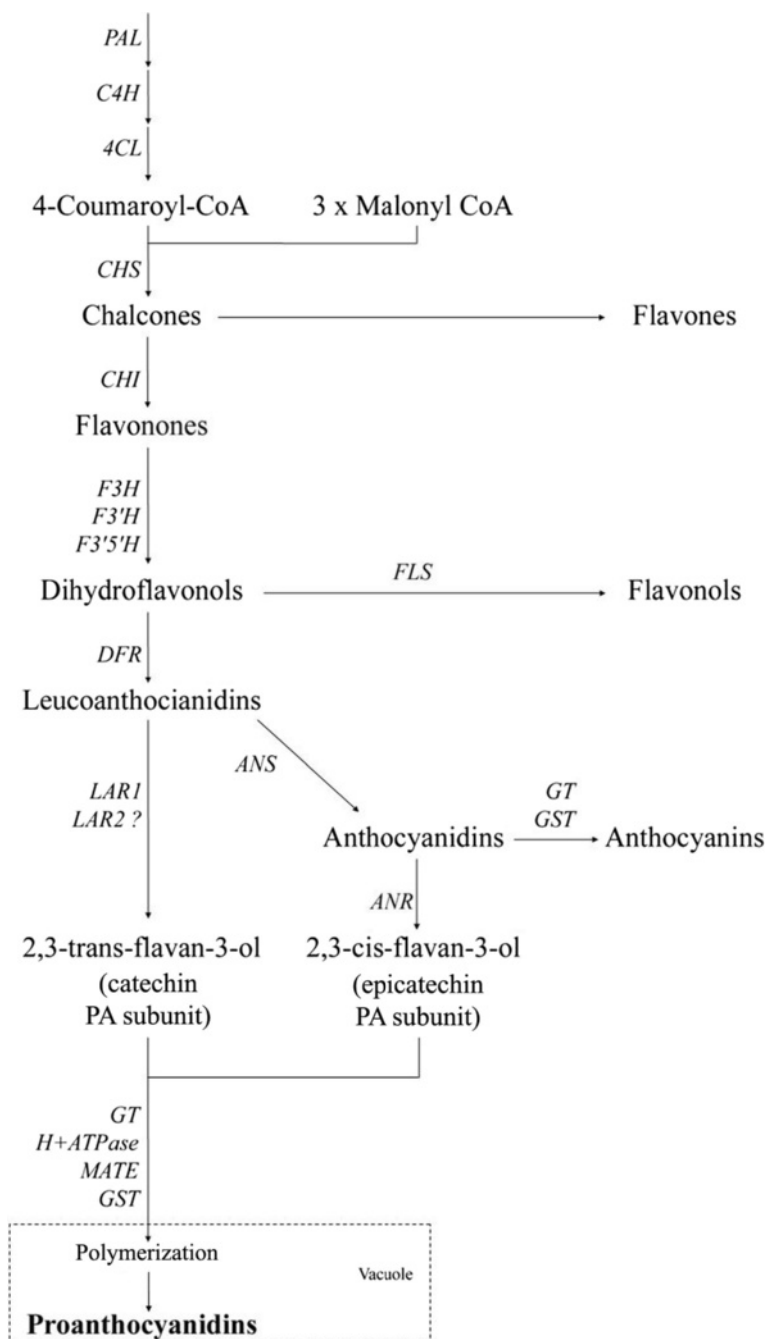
PAL

C4H

4CL

4-Coumaroyl-CoA

3 x Malonyl CoA

CHS

Chalcones

Flavones

CHI

Flavonones

F3H
F3'H
F3'5'H

Dihydroflavonols

FLS

Flavonols

DFR

Leucoanthocianidins

ANS

LAR1
LAR2 ?

GT
GST

Anthocyanidins

Anthocyanins

ANR

2,3-trans-flavan-3-ol
(catechin
PA subunit)

2,3-cis-flavan-3-ol
(epicatechin
PA subunit)

GT
H+ATPase
MATE
GST

Polymerization

Vacuole

**Proanthocyanidins**